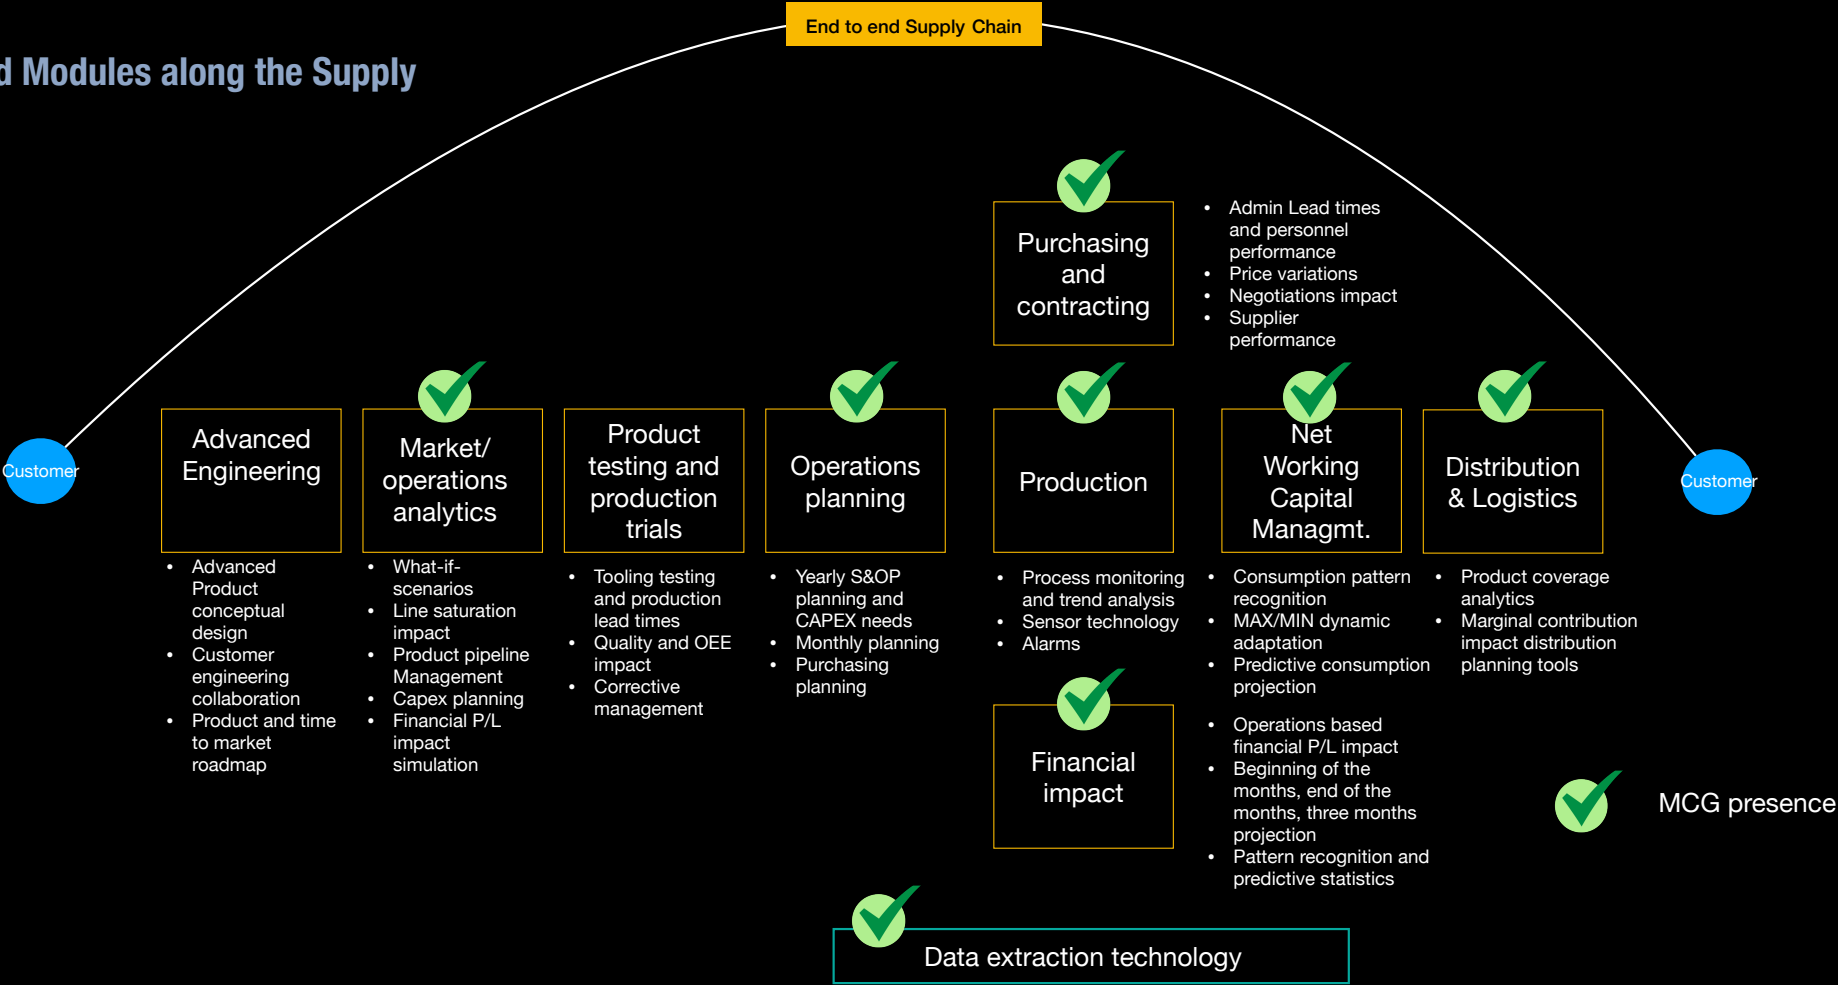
End to end Supply Chain

d Modules along the Supply

Purchasing and contracting

- Admin Lead times and personnel performance
- Price variations
- Negotiations impact
- Supplier performance

Customer

Advanced Engineering

- Advanced Product conceptual design
- Customer engineering collaboration
- Product and time to market roadmap

Market/ operations analytics

- What-if-scenarios
- Line saturation impact
- Product pipeline Management
- Capex planning
- Financial P/L impact simulation

Product testing and production trials

- Tooling testing and production lead times
- Quality and OEE impact
- Corrective management

Operations planning

- Yearly S&OP planning and CAPEX needs
- Monthly planning
- Purchasing planning

Production

- Process monitoring and trend analysis
- Sensor technology
- Alarms

Net Working Capital Managmt.

- Consumption pattern recognition
- MAX/MIN dynamic adaptation
- Predictive consumption projection

- Operations based financial P/L impact
- Beginning of the months, end of the months, three months projection
- Pattern recognition and predictive statistics

Distribution & Logistics

- Product coverage analytics
- Marginal contribution impact distribution planning tools

Customer

Financial impact

MCG presence

Data extraction technology